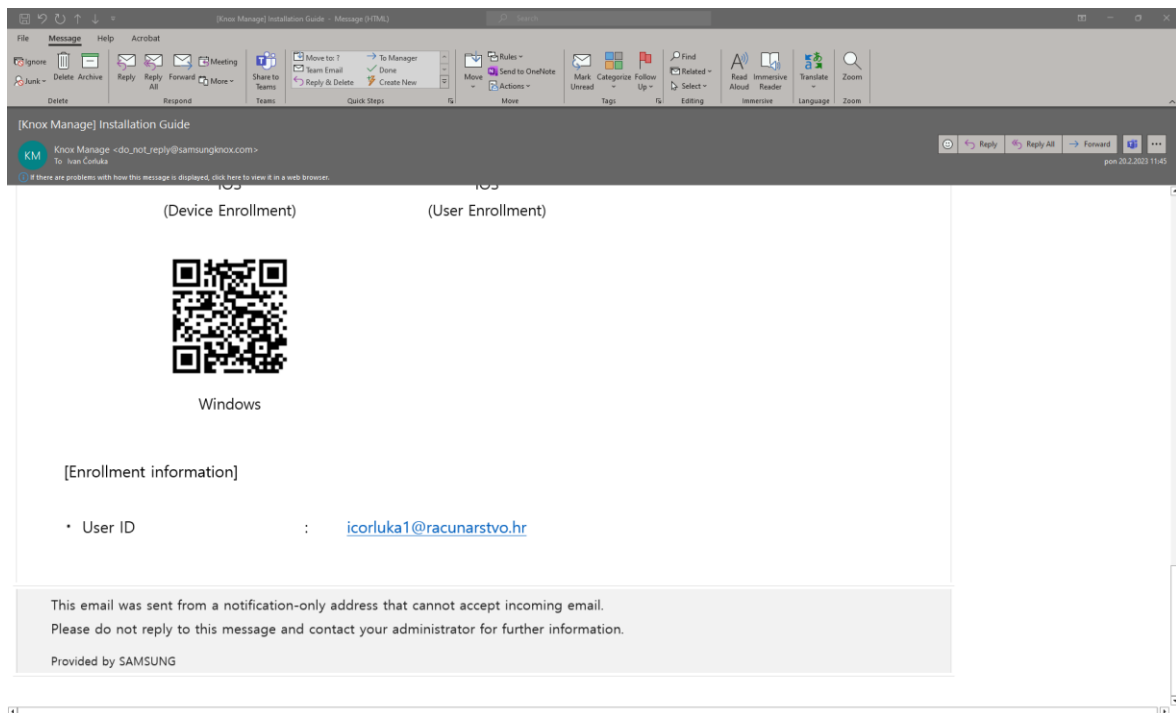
[Knox Manage] Installation Guide - Message (HTML)

Search

File Message Help Acrobat

Ignore Junk Delete Archive
Delete

Reply Reply All Forward Meeting More
Respond

Share to Teams
Teams

Move to: ? Team Email Reply & Delete To Manager Done Create New
Quick Steps

Move Rules Send to OneNote Actions
Move

Mark Unread Categorize Follow Up
Tags

Find Related Select
Editing

Read Aloud Immersive Reader
Immersive

Translate
Language

Zoom
Zoom

[Knox Manage] Installation Guide

KM Knox Manage <do_not_reply@samsungknox.com>
To Ivan Čorluka

If there are problems with how this message is displayed, click here to view it in a web browser.

Reply Reply All Forward
pon 20.2.2023 11:45

iOS
(Device Enrollment)

iOS
(User Enrollment)

Windows

[Enrollment information]

・ User ID : icorluka1@racunarstvo.hr

This email was sent from a notification-only address that cannot accept incoming email.
Please do not reply to this message and contact your administrator for further information.

Provided by SAMSUNG